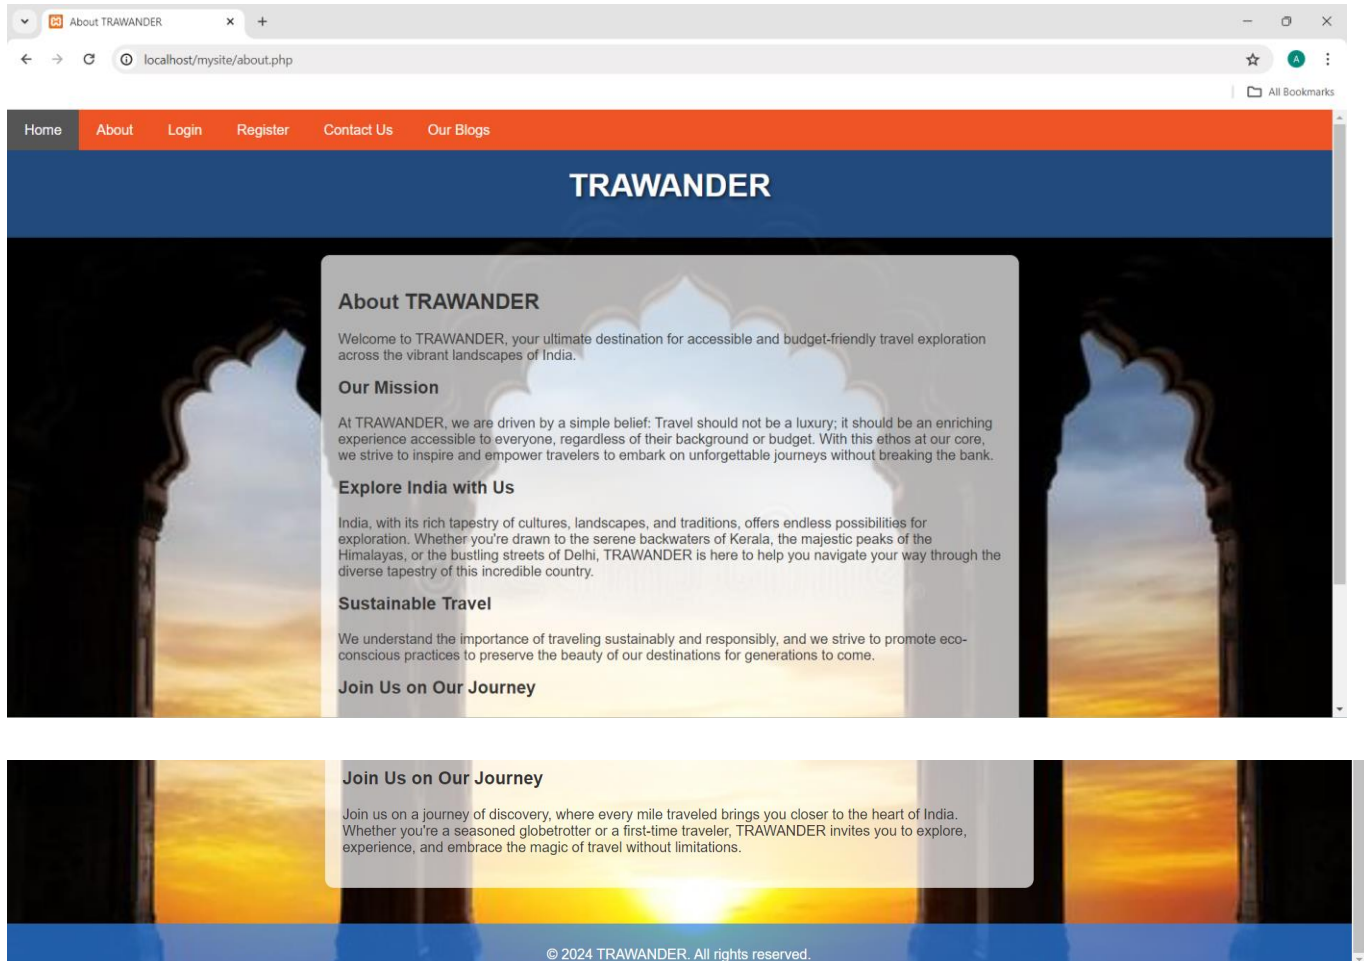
About TRAWANDER
localhost/mysite/about.php
All Bookmarks

Home About Login Register Contact Us Our Blogs

TRAWANDER

About TRAWANDER

Welcome to TRAWANDER, your ultimate destination for accessible and budget-friendly travel exploration across the vibrant landscapes of India.

Our Mission

At TRAWANDER, we are driven by a simple belief: Travel should not be a luxury; it should be an enriching experience accessible to everyone, regardless of their background or budget. With this ethos at our core, we strive to inspire and empower travelers to embark on unforgettable journeys without breaking the bank.

Explore India with Us

India, with its rich tapestry of cultures, landscapes, and traditions, offers endless possibilities for exploration. Whether you're drawn to the serene backwaters of Kerala, the majestic peaks of the Himalayas, or the bustling streets of Delhi, TRAWANDER is here to help you navigate your way through the diverse tapestry of this incredible country.

Sustainable Travel

We understand the importance of traveling sustainably and responsibly, and we strive to promote eco-conscious practices to preserve the beauty of our destinations for generations to come.

Join Us on Our Journey

Join Us on Our Journey

Join us on a journey of discovery, where every mile traveled brings you closer to the heart of India. Whether you're a seasoned globetrotter or a first-time traveler, TRAWANDER invites you to explore, experience, and embrace the magic of travel without limitations.

© 2024 TRAWANDER. All rights reserved.